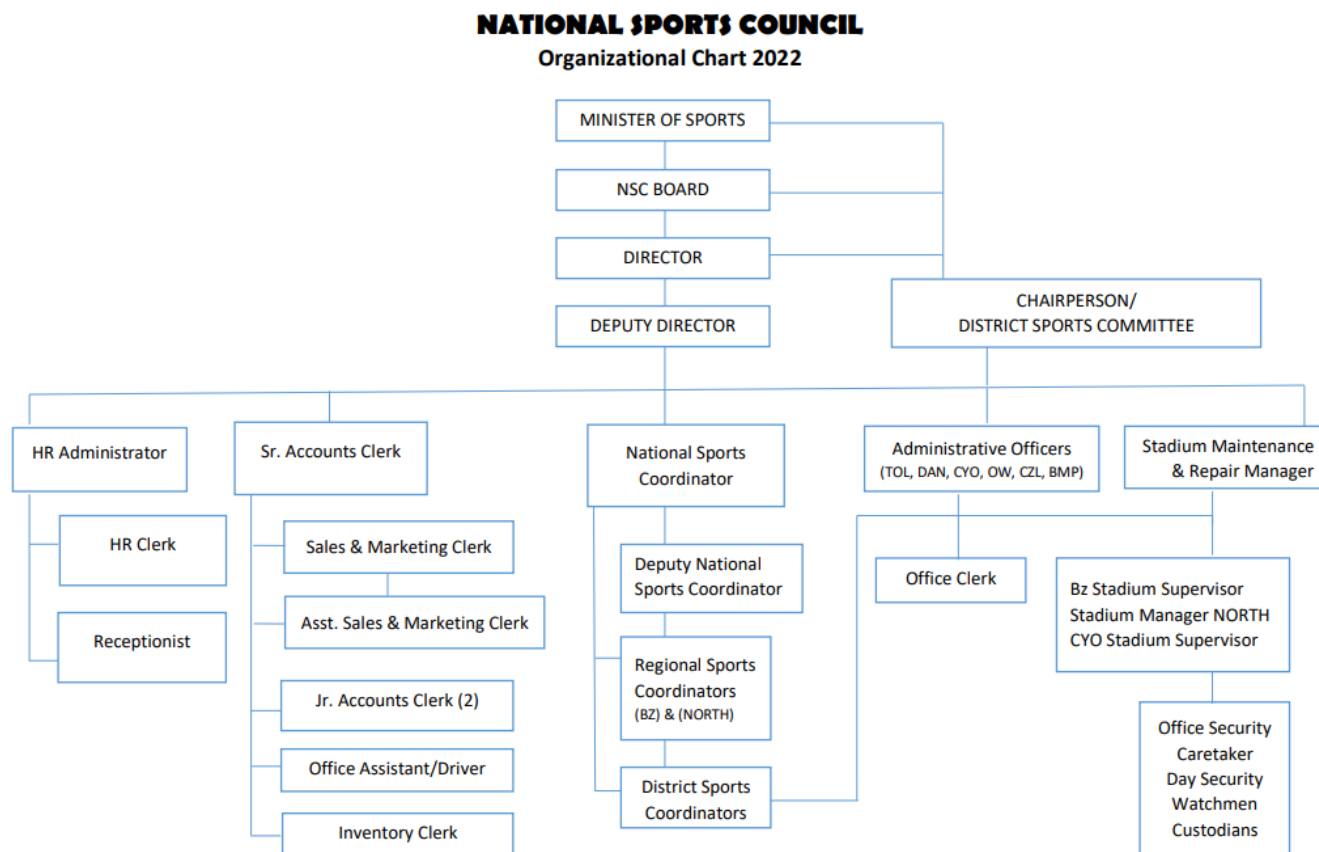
NATIONAL SPORTS COUNCIL
Organizational Chart 2022

MINISTER OF SPORTS

NSC BOARD

DIRECTOR

DEPUTY DIRECTOR

CHAIRPERSON/
DISTRICT SPORTS COMMITTEE

HR Administrator

HR Clerk

Receptionist

Sr. Accounts Clerk

Sales & Marketing Clerk

Asst. Sales & Marketing Clerk

Jr. Accounts Clerk (2)

Office Assistant/Driver

Inventory Clerk

National Sports Coordinator

Deputy National Sports Coordinator

Regional Sports Coordinators (BZ) & (NORTH)

District Sports Coordinators

Administrative Officers (TOL, DAN, CYO, OW, CZL, BMP)

Office Clerk

Stadium Maintenance & Repair Manager

Bz Stadium Supervisor
Stadium Manager NORTH
CYO Stadium Supervisor

Office Security
Caretaker
Day Security
Watchmen
Custodians